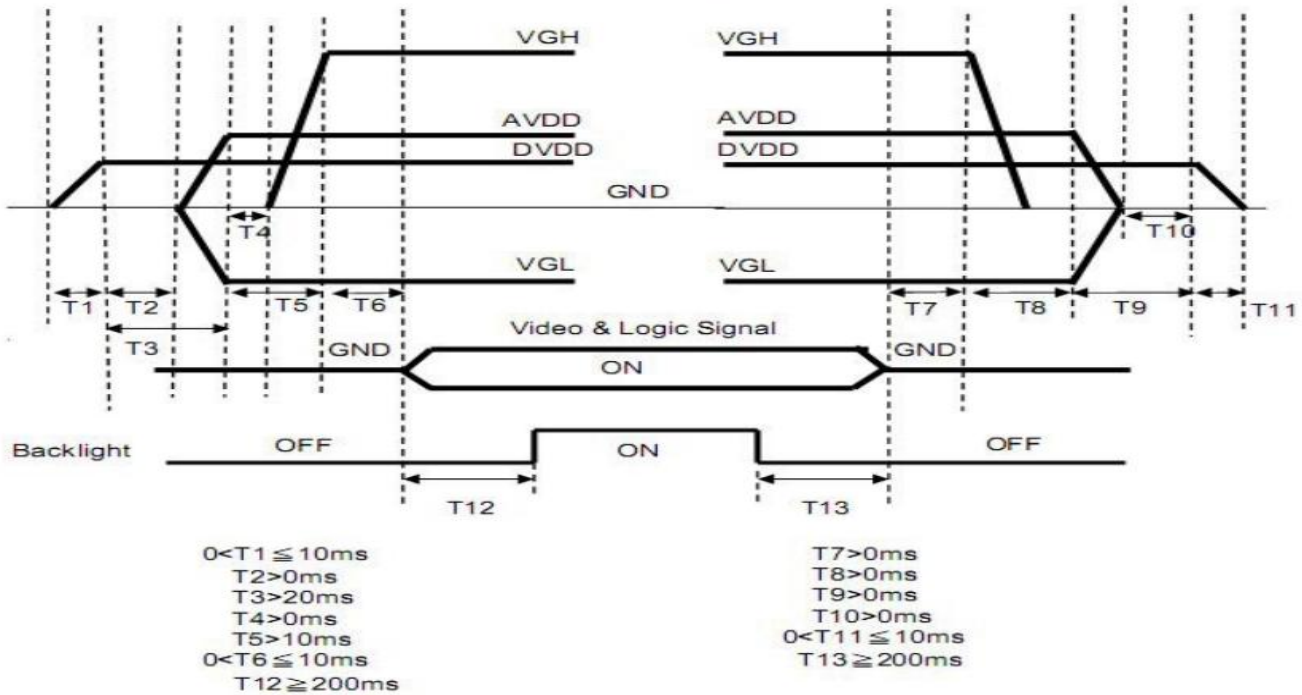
VGH
VGH
AVDD
AVDD
DVDD
DVDD
GND
T4
T10
VGL
VGL
T1 T2 T5 T6 T7 T8 T9 T11
T3
Video & Logic Signal
GND
GND
ON
Backlight
OFF
ON
OFF
T12
T13

0<T1≦10ms
T2>0ms
T3>20ms
T4>0ms
T5>10ms
0<T6≦10ms
T12≧200ms

T7>0ms
T8>0ms
T9>0ms
T10>0ms
0<T11≦10ms
T13≧200ms